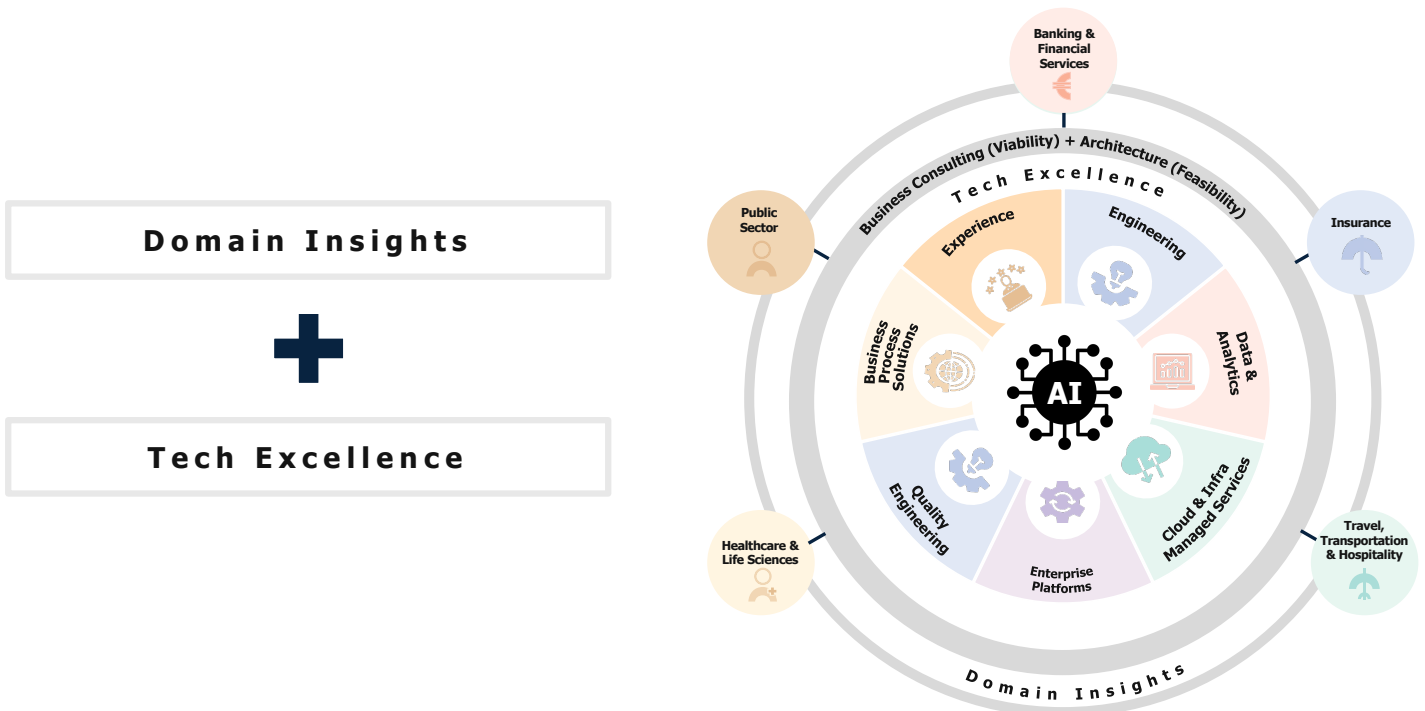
Domain Insights

Tech Excellence

Banking & Financial Services

Public Sector

Insurance

Business Consulting (Viability) + Architecture (Feasibility)

Tech Excellence

Experience

Engineering

Business Process Solutions

AI

Data & Analytics

Quality Engineering

Enterprise Platforms

Cloud & Infra Managed Services

Healthcare & Life Sciences

Travel, Transportation & Hospitality

Domain Insights